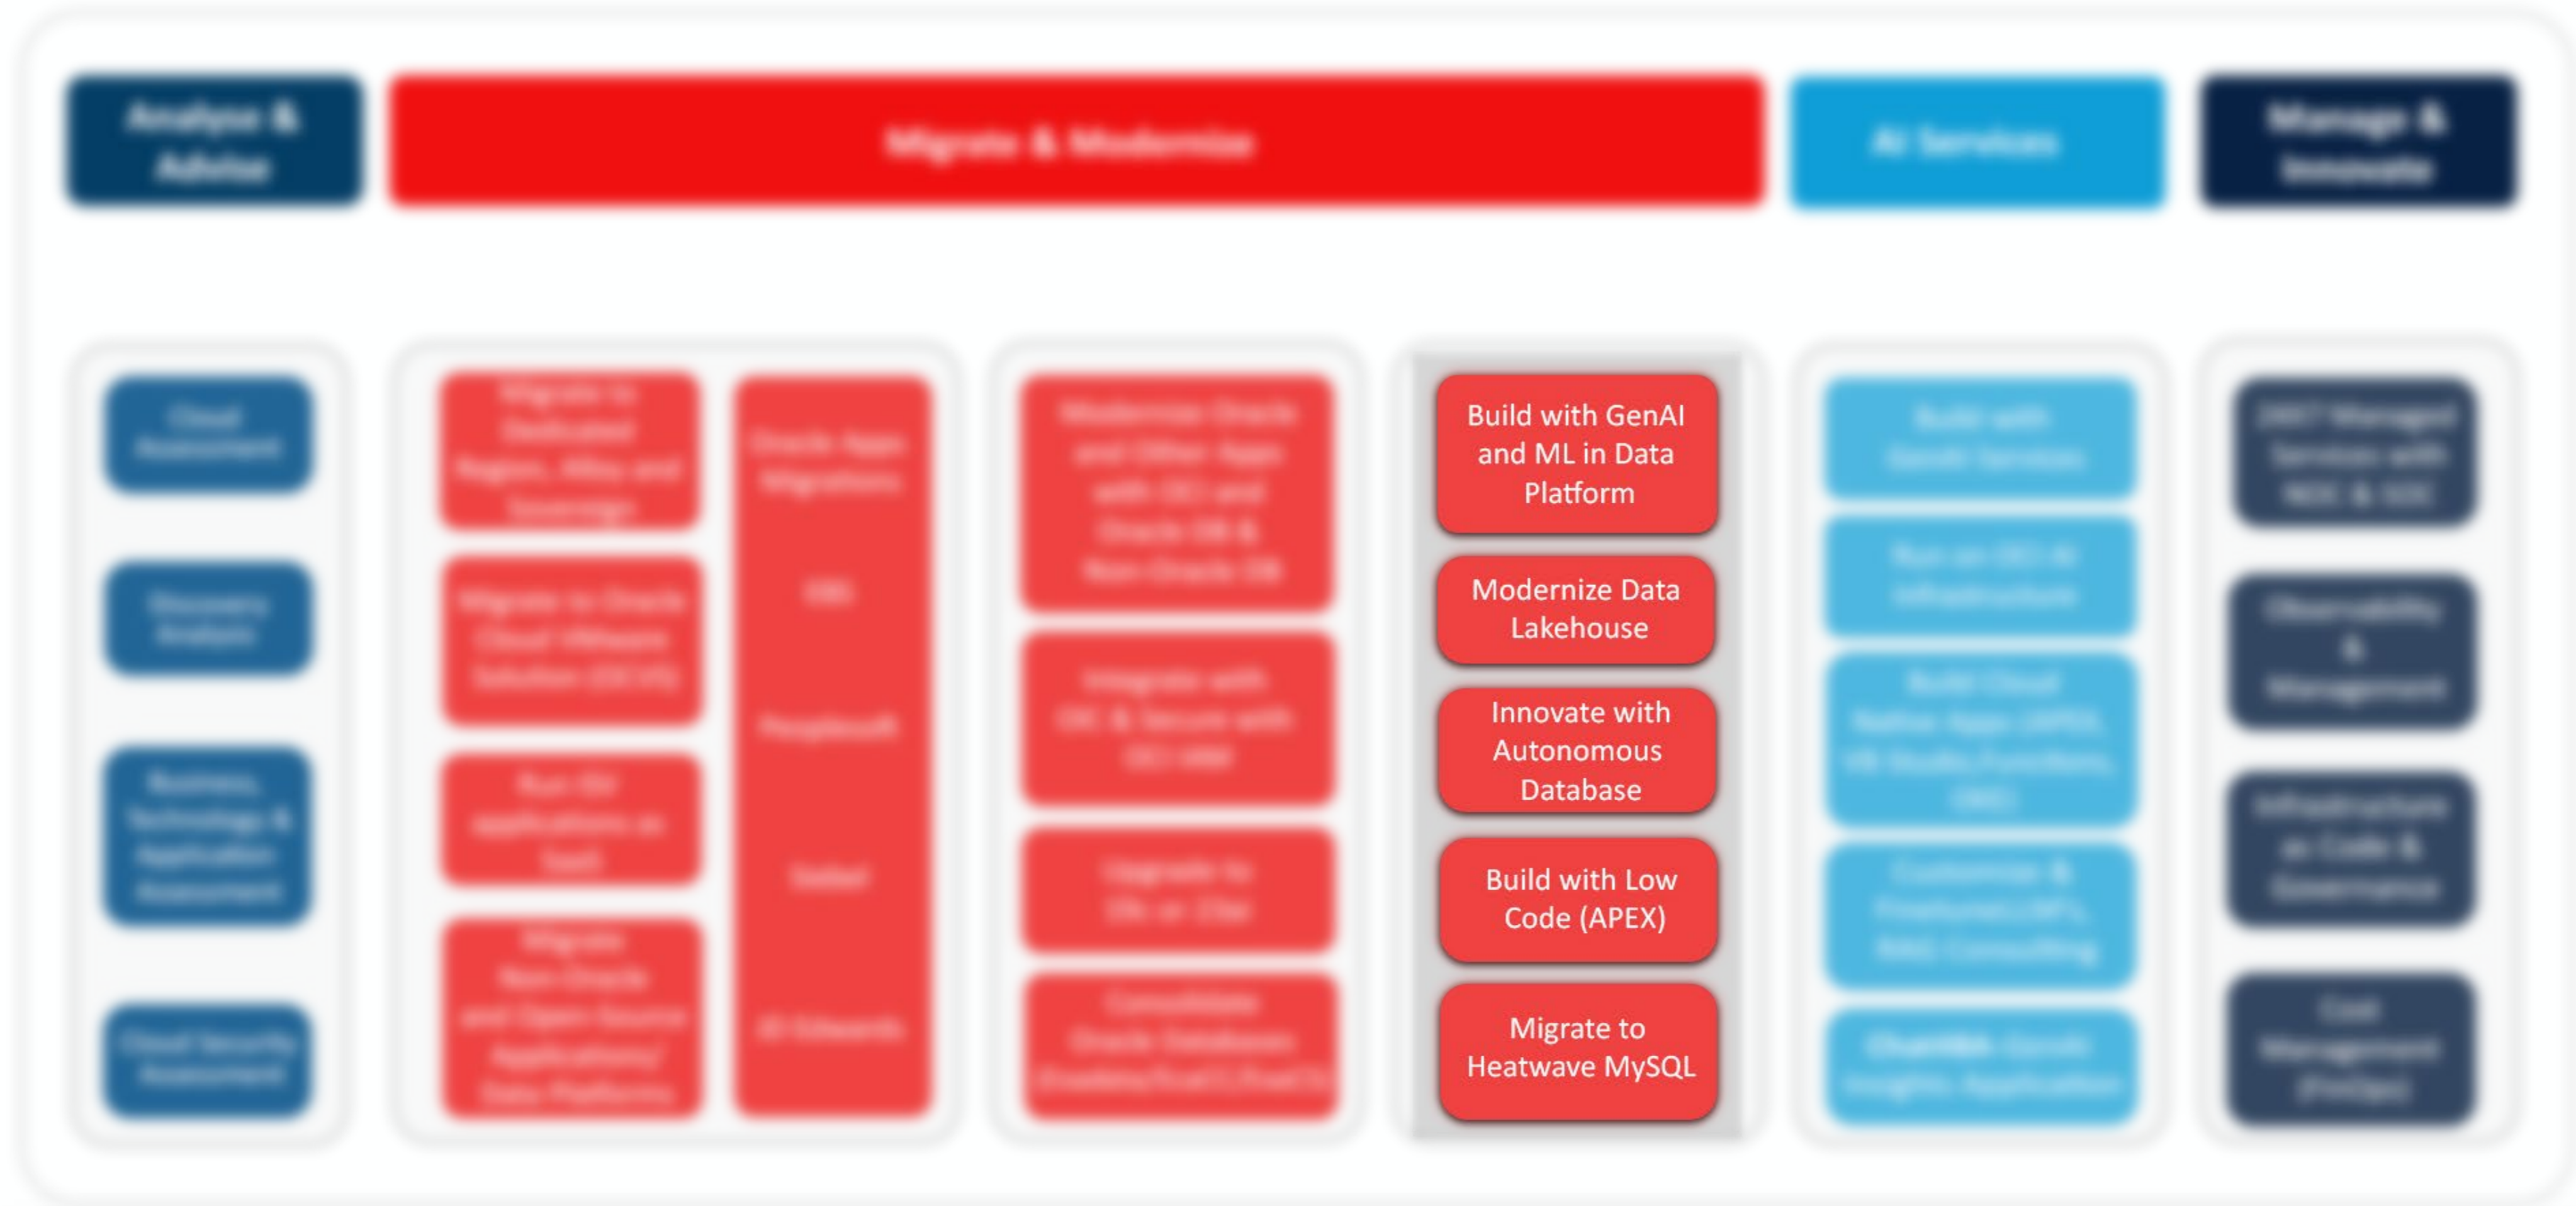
Analyse & Advise

Migrate & Modernize

AI Services

Manage & Innovate

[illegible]

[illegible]

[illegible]

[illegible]

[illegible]

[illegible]

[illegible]

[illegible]

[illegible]

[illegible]

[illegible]

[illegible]

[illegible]

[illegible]

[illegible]

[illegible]

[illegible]

Build with GenAI and ML in Data Platform

Modernize Data Lakehouse

Innovate with Autonomous Database

Build with Low Code (APEX)

Migrate to Heatwave MySQL

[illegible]

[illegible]

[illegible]

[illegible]

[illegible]

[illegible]

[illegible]

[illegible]

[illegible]